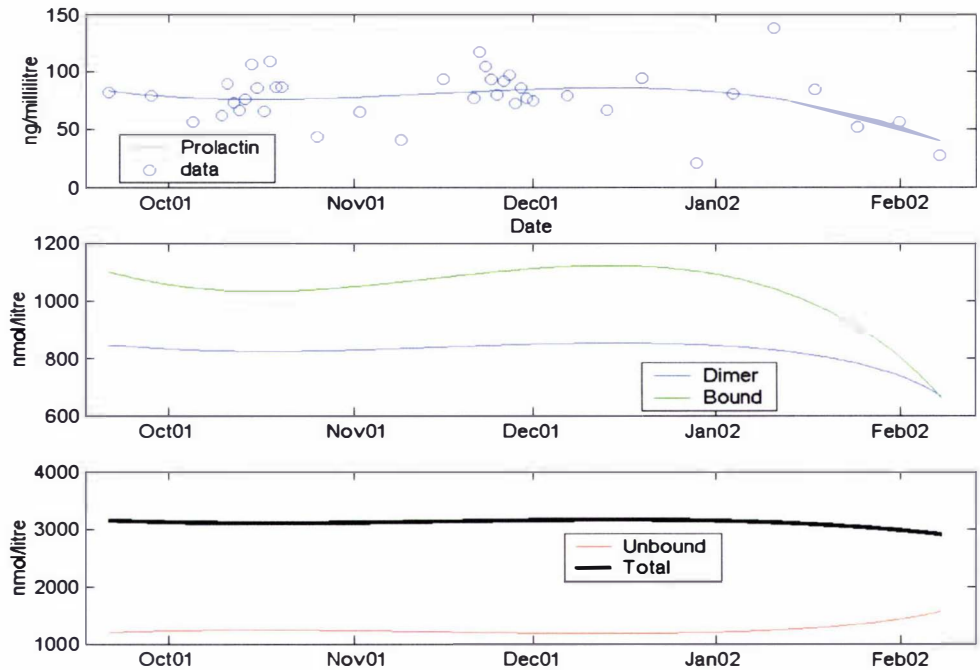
150
100
50
0
ng/millilitre
Prolactin
data
Oct01
Nov01
Dec01
Jan02
Feb02
Date

1200
1000
800
600
nmol/litre
Dimer
Bound
Oct01
Nov01
Dec01
Jan02
Feb02

4000
3000
2000
1000
nmol/litre
Unbound
Total
Oct01
Nov01
Dec01
Jan02
Feb02